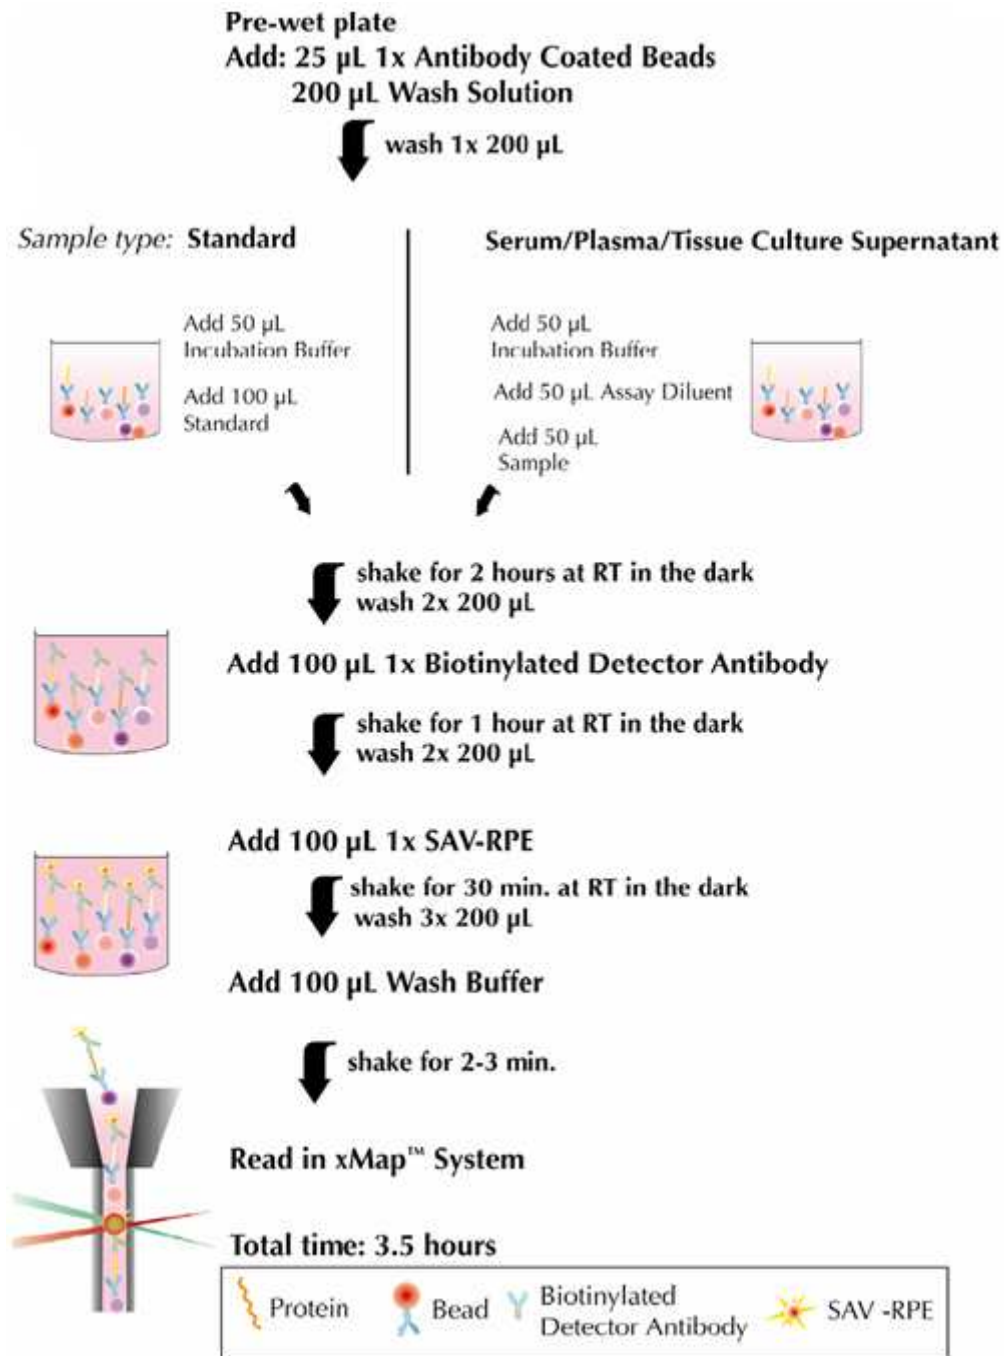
Pre-wet plate
Add: 25 µL 1x Antibody Coated Beads
200 µL Wash Solution

wash 1x 200 µL

Sample type: Standard

Add 50 µL Incubation Buffer

Add 100 µL Standard

Serum/Plasma/Tissue Culture Supernatant

Add 50 µL Incubation Buffer

Add 50 µL Assay Diluent

Add 50 µL Sample

shake for 2 hours at RT in the dark
wash 2x 200 µL

Add 100 µL 1x Biotinylated Detector Antibody

shake for 1 hour at RT in the dark
wash 2x 200 µL

Add 100 µL 1x SAV-RPE

shake for 30 min. at RT in the dark
wash 3x 200 µL

Add 100 µL Wash Buffer

shake for 2-3 min.

Read in xMap™ System

Total time: 3.5 hours

Protein Bead Biotinylated Detector Antibody SAV -RPE